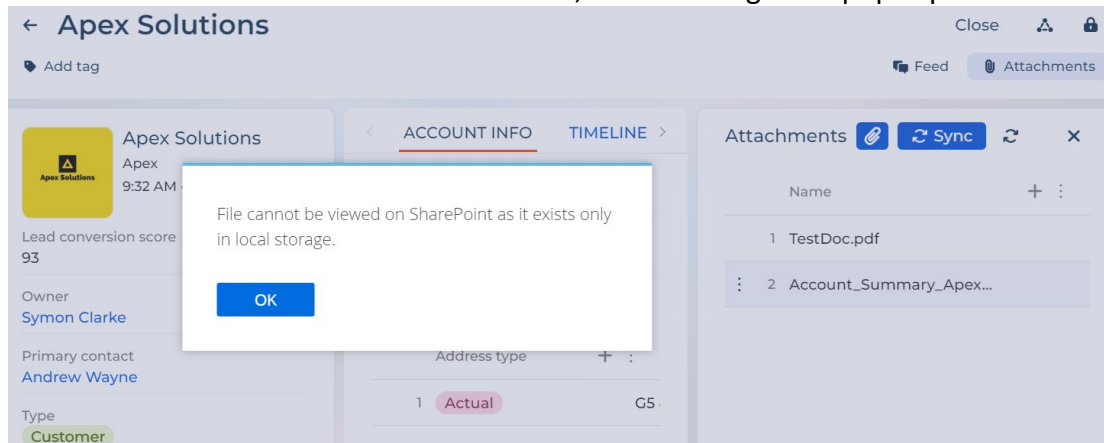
← Apex Solutions

Close

Add tag

Feed

Attachments

Apex Solutions
Apex Solutions
Apex
9:32 AM

Lead conversion score
93

Owner
Symon Clarke

Primary contact
Andrew Wayne

Type
Customer

ACCOUNT INFO
TIMELINE

File cannot be viewed on SharePoint as it exists only in local storage.

OK

Address type

1 Actual
G5

Attachments
Sync

Name

1 TestDoc.pdf

2 Account_Summary_Apex...